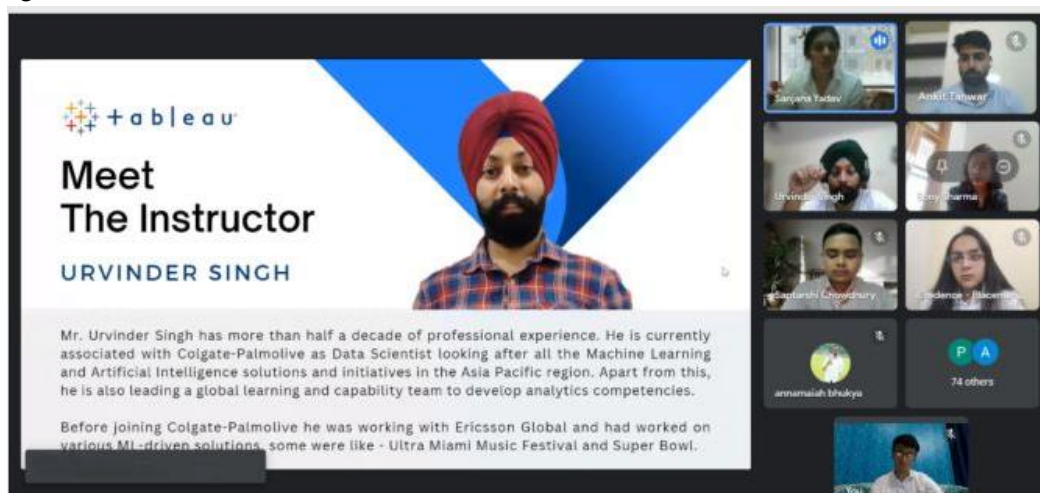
+ableau

Meet
The Instructor

URVINDER SINGH

Mr. Urvinder Singh has more than half a decade of professional experience. He is currently associated with Colgate-Palmolive as Data Scientist looking after all the Machine Learning and Artificial Intelligence solutions and initiatives in the Asia Pacific region. Apart from this, he is also leading a global learning and capability team to develop analytics competencies.

Before joining Colgate-Palmolive he was working with Ericsson Global and had worked on various ML-driven solutions, some were like - Ultra Miami Music Festival and Super Bowl.

Sanjana Yadav
Ankit Tanwar
Urvinder Singh
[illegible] Sharma
Saptarshi Chowdhury
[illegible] - Placement
annamaiah bhukya
P A
74 others
You